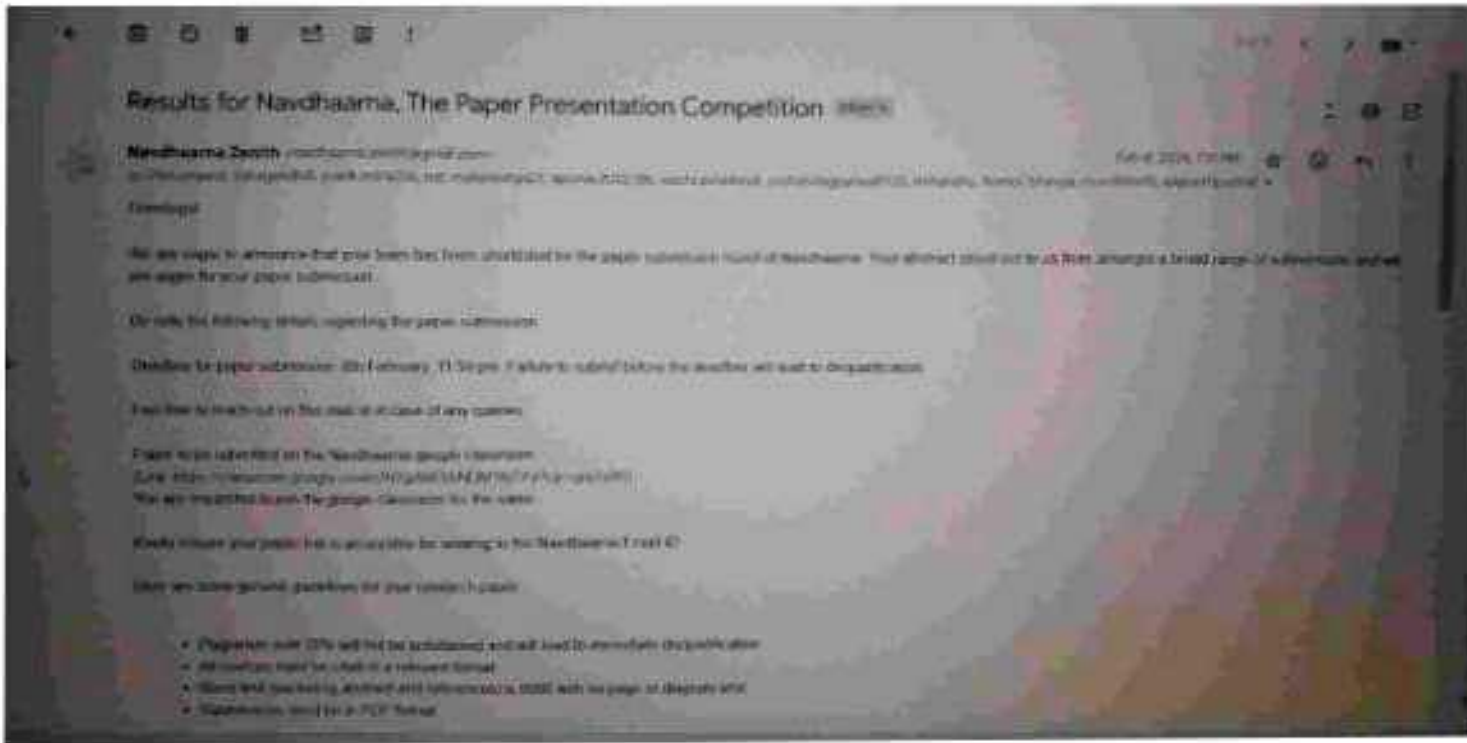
Results for Navdhaarna, The Paper Presentation Competition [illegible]

Navdhaarna Zenith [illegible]

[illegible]

Greetings!

We are eager to announce that your team has been shortlisted for the paper submission round of Navdhaarna. Your abstract stood out to us from amongst a broad range of submissions and we are eager for your paper submission.

Do note the following details regarding the paper submission:

Deadline for paper submission: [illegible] February, 11:59pm. Failure to submit before the deadline will lead to disqualification.

Feel free to reach out on this mail id in case of any queries.

Paper to be submitted on the Navdhaarna google classroom. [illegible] You are requested to join the google classroom for the same.

Kindly ensure your paper link is accessible for viewing to the Navdhaarna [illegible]

Here are some general guidelines for your research paper:

• Plagiarism over 20% will not be entertained and will lead to immediate disqualification
• All citations must be cited in a relevant format
• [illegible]
• Submission must be in PDF format